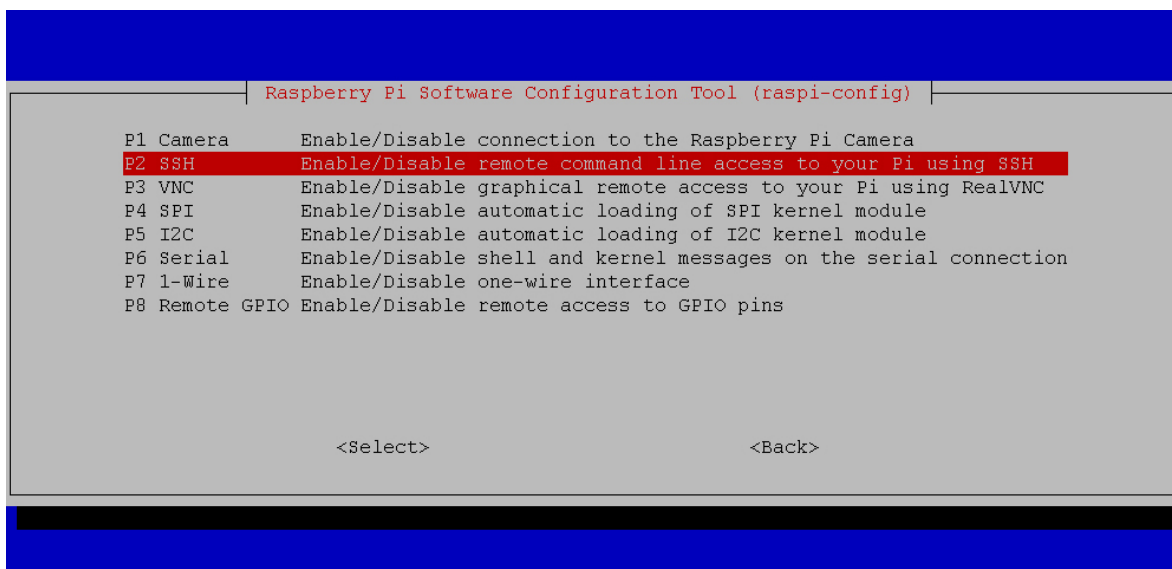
Raspberry Pi Software Configuration Tool (raspi-config)

P1 Camera Enable/Disable connection to the Raspberry Pi Camera
P2 SSH Enable/Disable remote command line access to your Pi using SSH
P3 VNC Enable/Disable graphical remote access to your Pi using RealVNC
P4 SPI Enable/Disable automatic loading of SPI kernel module
P5 I2C Enable/Disable automatic loading of I2C kernel module
P6 Serial Enable/Disable shell and kernel messages on the serial connection
P7 1-Wire Enable/Disable one-wire interface
P8 Remote GPIO Enable/Disable remote access to GPIO pins

<Select> <Back>